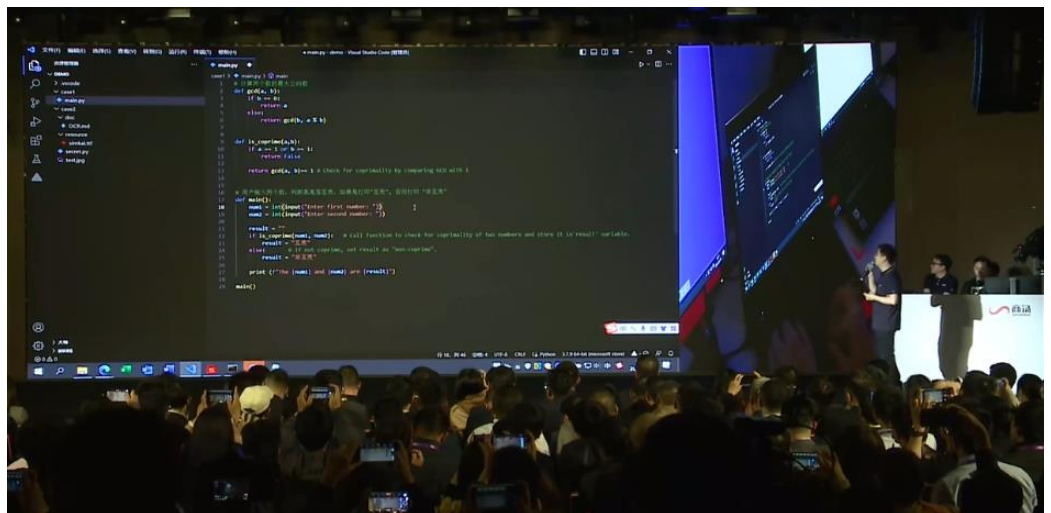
文件(F) 编辑(E) 选择(S) 查看(V) 转到(G) 运行(R) 终端(T) 帮助(H)

● main.py - demo - Visual Studio Code [管理员]

资源管理器

DEMO
> .vscode
case1
main.py
case2
doc
OCR.md
resource
shinkai.ttf
seven.py
test.jpg

main.py

case1 > main.py > main

# 计算两个数的最大公约数
def gcd(a, b):
    if b == 0:
        return a
    else:
        return gcd(b, a % b)

def is_coprime(a,b):
    if a == 1 or b == 1:
        return False

    return gcd(a, b)== 1 # check for coprimality by comparing GCD with 1

# 用户输入两个数，判断是否互质，如果是打印"互质"，否则打印"非互质"
def main():
    num1 = int(input("Enter first number: "))
    num2 = int(input("Enter second number: "))

    result = ""
    if is_coprime(num1, num2):   # call function to check for coprimality of two numbers and store it in result' variable.
        result = "互质"
    else:        # if not coprime, set result as "non-coprime".
        result = "非互质"

    print (f"The {num1} and {num2} are {result}")

main()

行 10，列 46   空格: 4   UTF-8   CRLF   Python   3.7.9 64-bit (microsoft store)

商汤